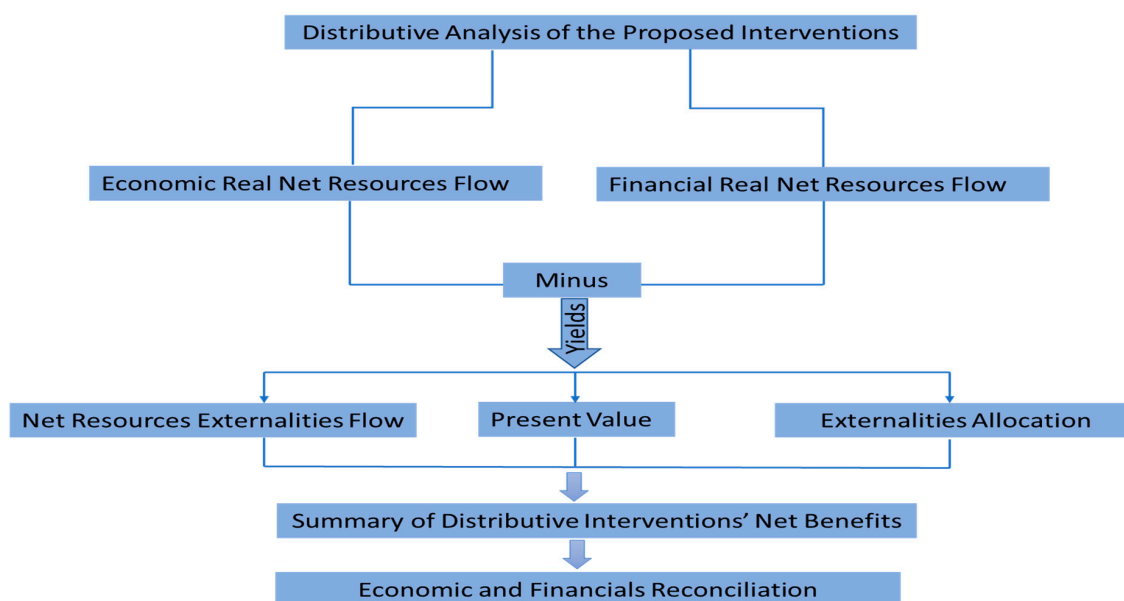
Distributive Analysis of the Proposed Interventions

Economic Real Net Resources Flow

Financial Real Net Resources Flow

Minus

Yields

Net Resources Externalities Flow

Present Value

Externalities Allocation

Summary of Distributive Interventions' Net Benefits

Economic and Financials Reconciliation